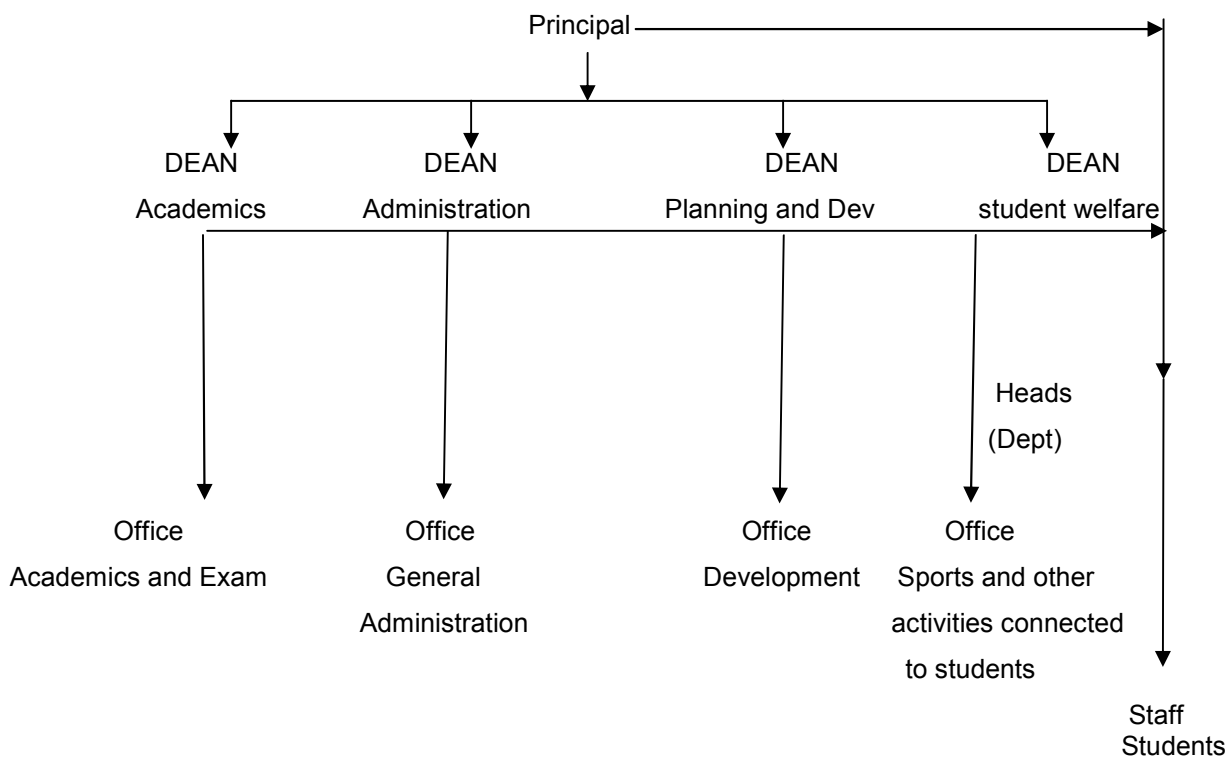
Principal

DEAN
Academics

DEAN
Administration

DEAN
Planning and Dev

DEAN
student welfare

Heads
(Dept)

Office
Academics and Exam

Office
General
Administration

Office
Development

Office
Sports and other activities connected to students

Staff
Students